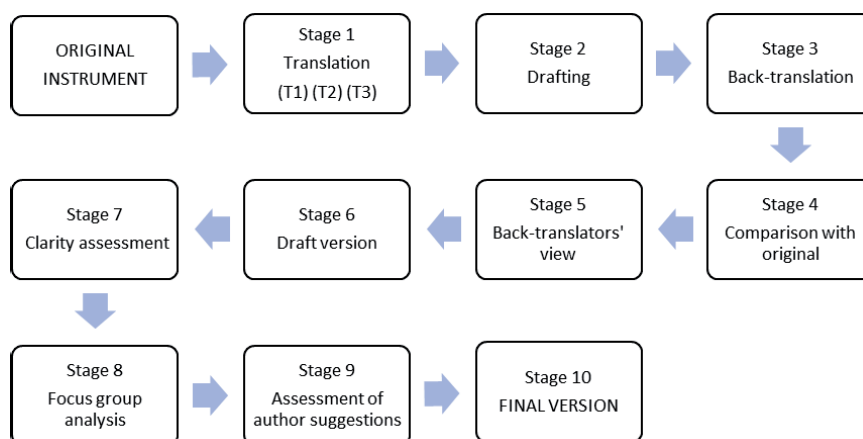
ORIGINAL INSTRUMENT

Stage 1
Translation
(T1) (T2) (T3)

Stage 2
Drafting

Stage 3
Back-translation

Stage 4
Comparison with original

Stage 5
Back-translators' view

Stage 6
Draft version

Stage 7
Clarity assessment

Stage 8
Focus group analysis

Stage 9
Assessment of author suggestions

Stage 10
FINAL VERSION